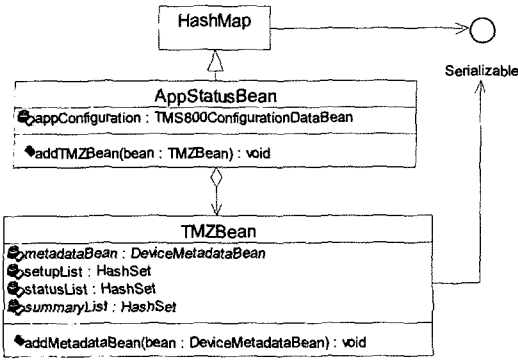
HashMap

Serializable

AppStatusBean

appConfiguration : TMS800ConfigurationDataBean

addTMZBean(bean : TMZBean) : void

TMZBean

metadataBean : DeviceMetadataBean
setupList : HashSet
statusList : HashSet
summaryList : HashSet

addMetadataBean(bean : DeviceMetadataBean) : void